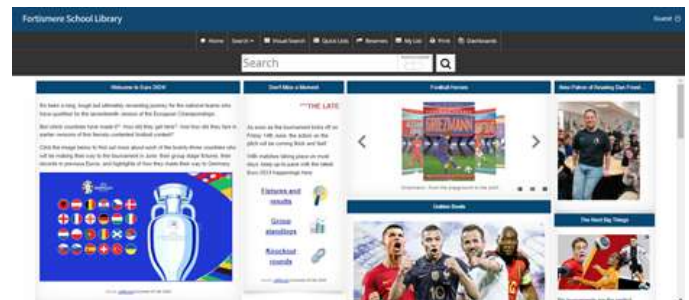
Fortismere School Library

Guest

Home Search Visual Search Quick Lists Reserves My List Print Dashboards

Search

Welcome to Euro 2024!

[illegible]

Don't Miss a Moment

**THE LATE

As soon as the tournament kicks off on Friday 14th June, the action on the pitch will be coming thick and fast!

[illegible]

Fixtures and results

Group standings

Knockout rounds

Football Heroes

GRIEZMANN

Online Books

New Patron of Reading Dan Freed...

The Next Big Things

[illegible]